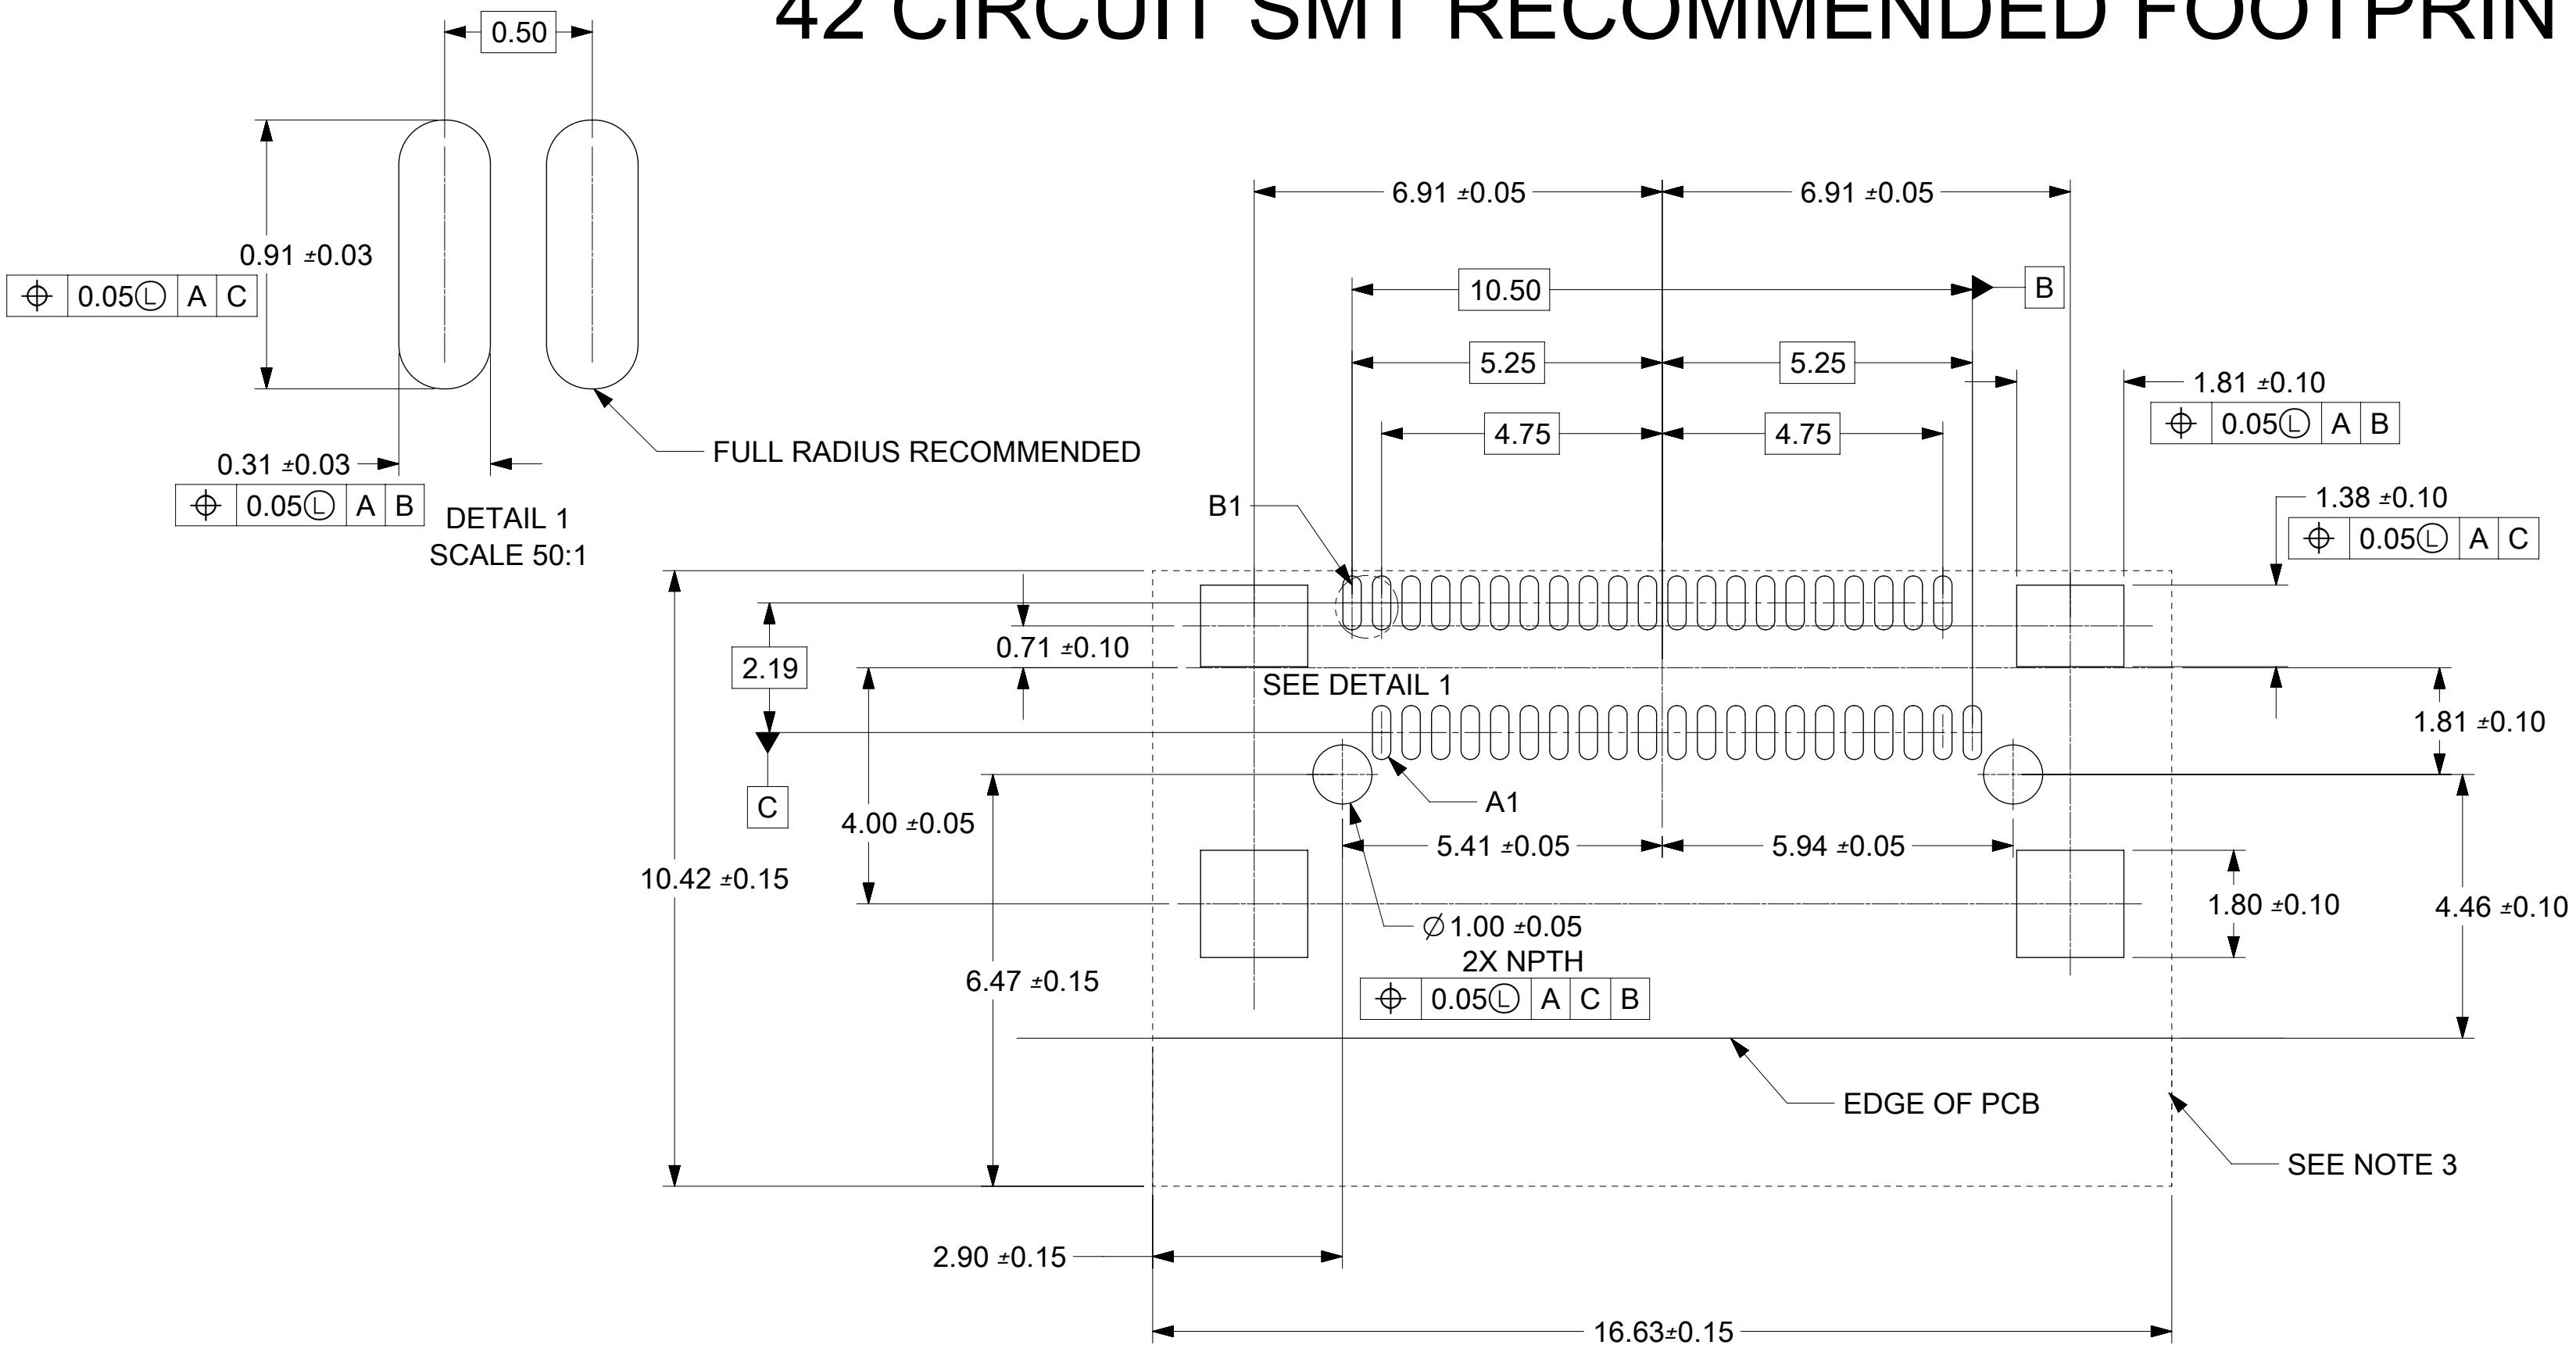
42 CIRCUIT SMT RECOMMENDED FOOTPRIN

0.50

0.91 ±0.03

| $\oplus$ | 0.05Ⓛ | A | C |
|---|---|---|---|

0.31 ±0.03

| $\oplus$ | 0.05Ⓛ | A | B |
|---|---|---|---|

DETAIL 1
SCALE 50:1

FULL RADIUS RECOMMENDED

6.91 ±0.05
6.91 ±0.05
10.50
B
5.25
5.25
4.75
4.75
1.81 ±0.10

| $\oplus$ | 0.05Ⓛ | A | B |
|---|---|---|---|

1.38 ±0.10

| $\oplus$ | 0.05Ⓛ | A | C |
|---|---|---|---|

B1
0.71 ±0.10
2.19
SEE DETAIL 1
1.81 ±0.10
C
A1
4.00 ±0.05
5.41 ±0.05
5.94 ±0.05
10.42 ±0.15
1.80 ±0.10
4.46 ±0.10
$\varnothing$1.00 ±0.05
2X NPTH

| $\oplus$ | 0.05Ⓛ | A | C | B |
|---|---|---|---|---|

6.47 ±0.15
EDGE OF PCB
SEE NOTE 3
2.90 ±0.15
16.63±0.15